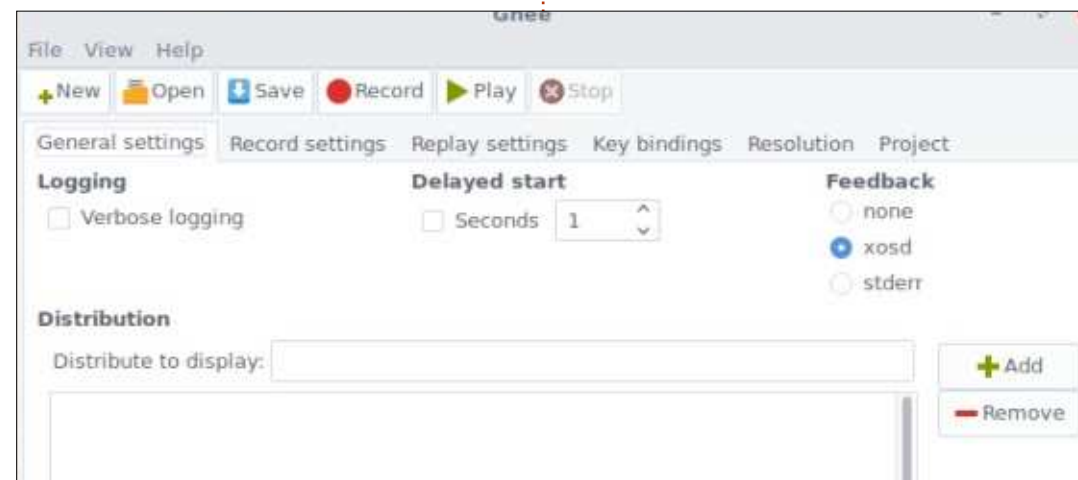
Gnee

File View Help

New Open Save Record Play Stop

General settings Record settings Replay settings Key bindings Resolution Project

Logging

Verbose logging

Delayed start

Seconds 1

Feedback

none

xosd

stderr

Distribution

Distribute to display:

Add

Remove